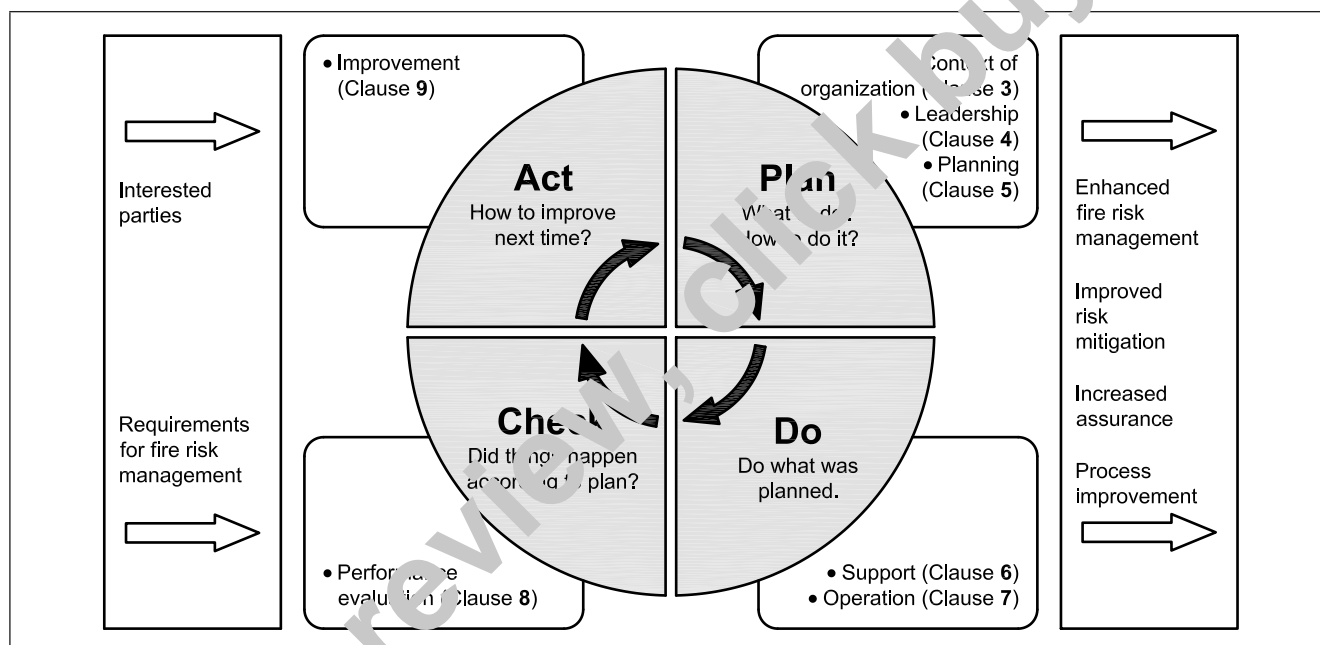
Interested parties

Requirements for fire risk management

• Improvement (Clause **9**)

Act
How to improve next time?

Plan
Wh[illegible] d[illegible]? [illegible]ow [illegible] do it?

• Con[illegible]t of organization ([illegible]se **3**)
• Leadership (Clause **4**)
• Planning (Clause **5**)

Che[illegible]
Did th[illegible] happen acco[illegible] plan?

Do
Do what was planned.

• Perform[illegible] evalu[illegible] Clause **8**)

• Support (Clause **6**)
• Operation (Clause **7**)

Enhanced fire risk management

Improved risk mitigation

Increased assurance

Process improvement

review, click bu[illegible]